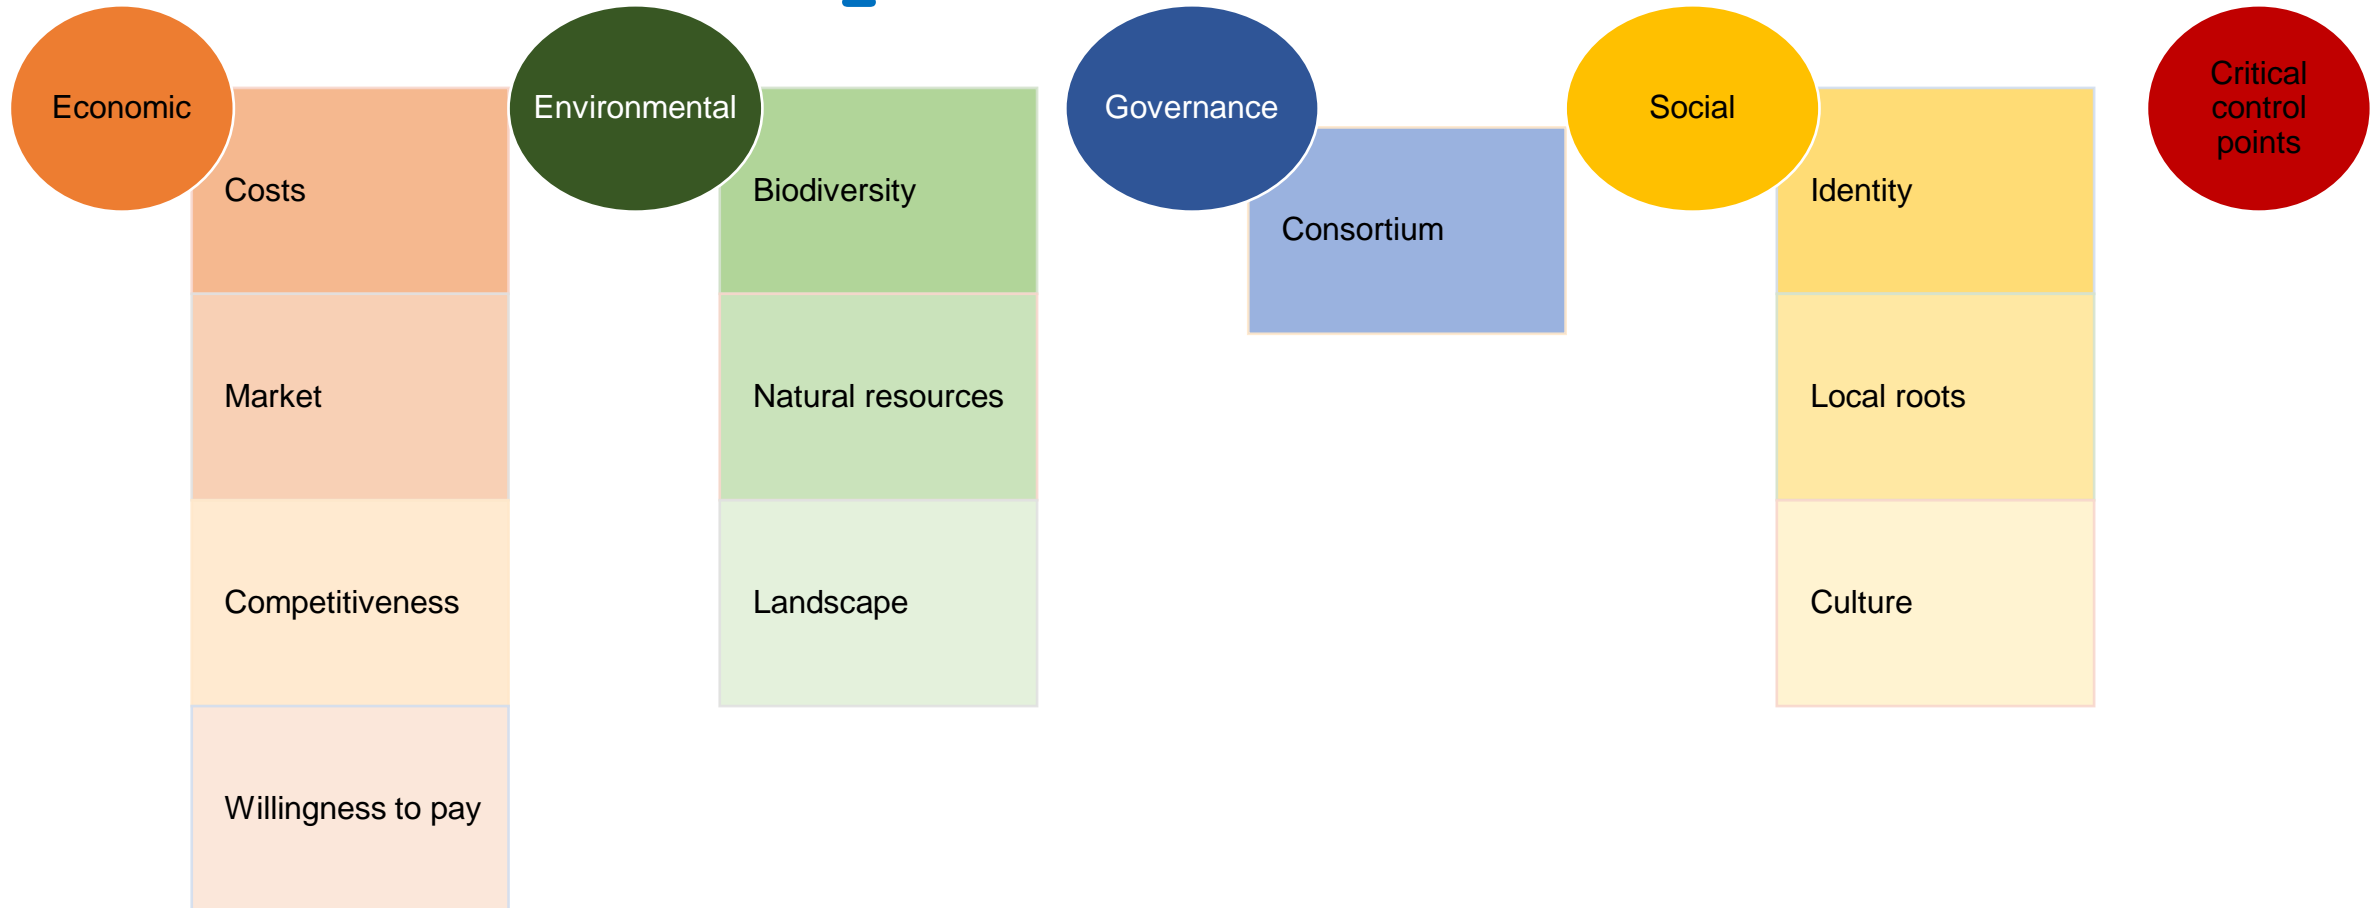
Economic

Costs

Market

Competitiveness

Willingness to pay

Environmental

Biodiversity

Natural resources

Landscape

Governance

Consortium

Social

Identity

Local roots

Culture

Critical control points